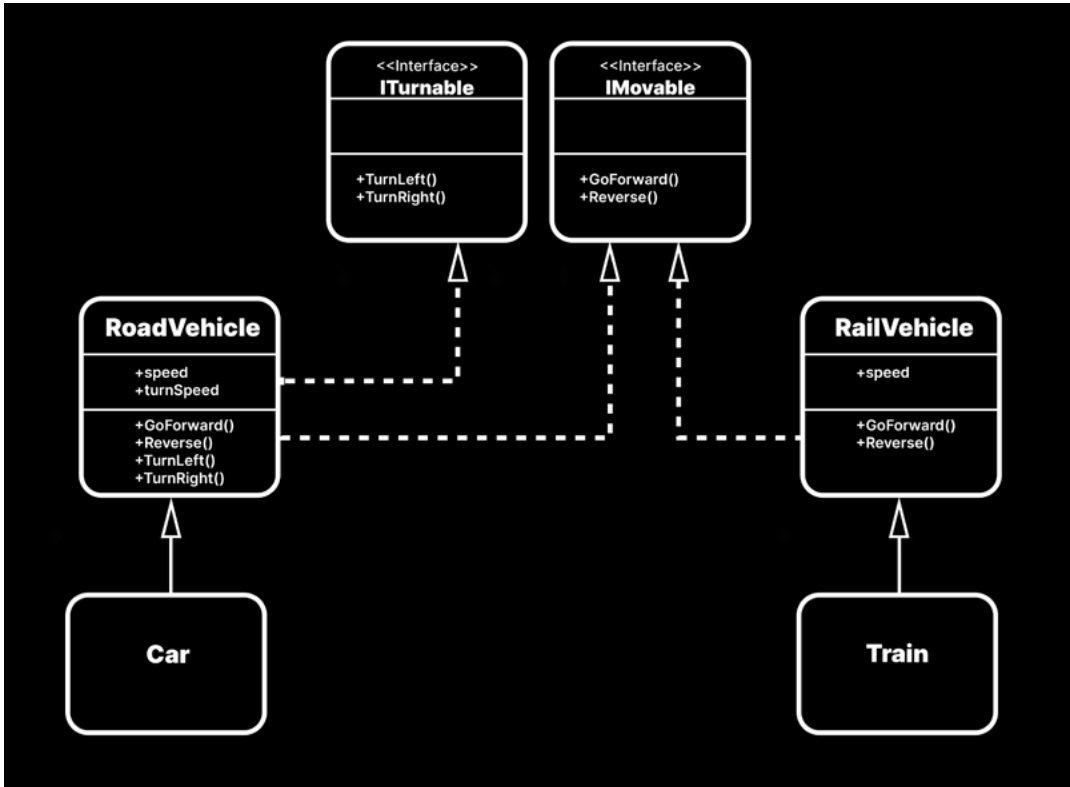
<<Interface>>
ITurnable

+TurnLeft()
+TurnRight()

<<Interface>>
IMovable

+GoForward()
+Reverse()

RoadVehicle

+speed
+turnSpeed

+GoForward()
+Reverse()
+TurnLeft()
+TurnRight()

RailVehicle

+speed

+GoForward()
+Reverse()

Car

Train